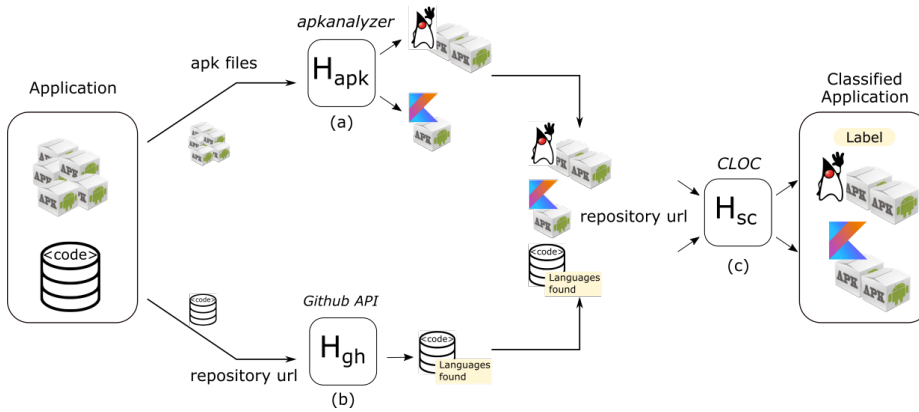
Application

<code>

apk files

apkanalyzer

$H_{apk}$

(a)

APK

<code>

repository url

Github API

$H_{gh}$

(b)

<code>
Languages found

<code>
Languages found

repository url

CLOC

$H_{sc}$

(c)

Classified Application

Label

APK